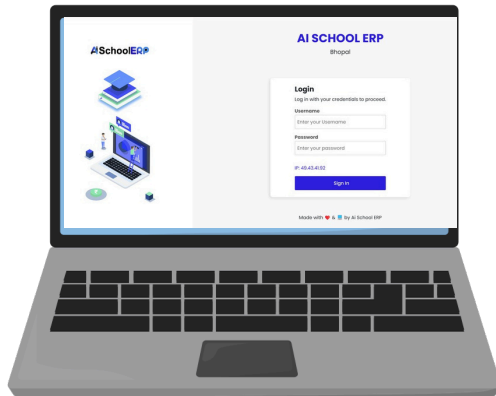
AISchoolERP

AI SCHOOL ERP

Bhopal

Login

Log in with your credentials to proceed.

Username

Enter your Username

Password

Enter your password

IP: 45.43.41.92

Sign In

Made with ❤ & ☕ by AI School ERP